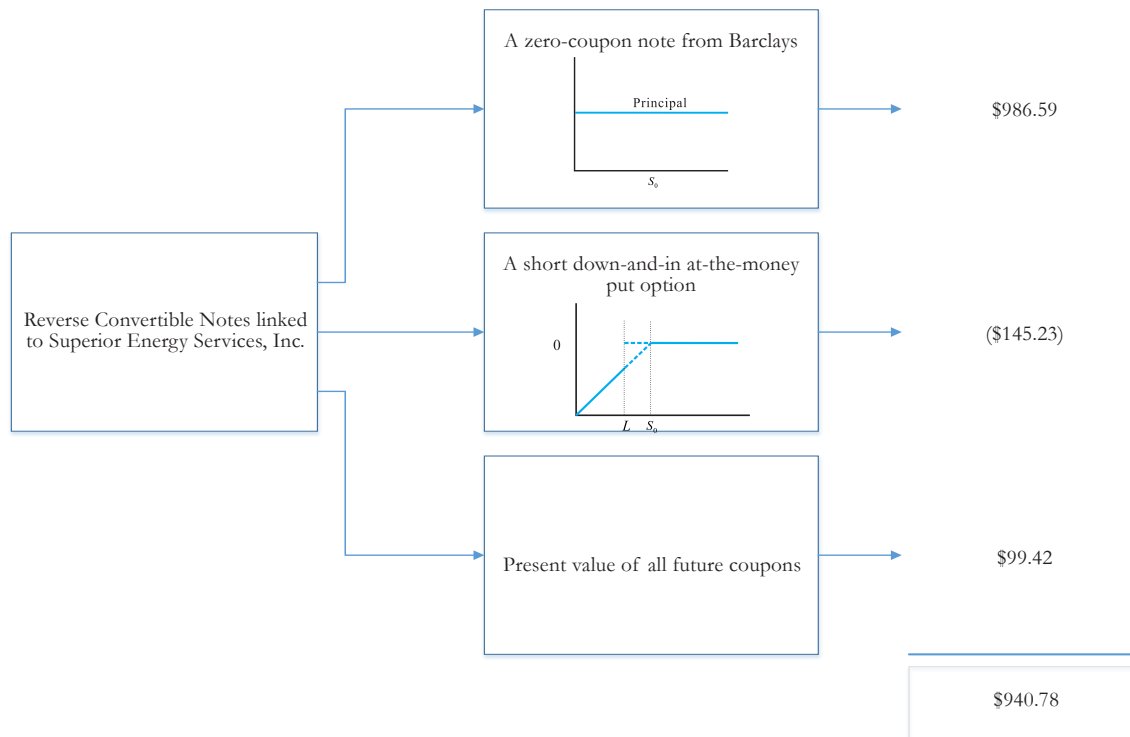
Reverse Convertible Notes linked to Superior Energy Services, Inc.

A zero-coupon note from Barclays

Principal

$S_0$

$986.59

A short down-and-in at-the-money put option

0

$L$ $S_0$

($145.23)

Present value of all future coupons

$99.42

$940.78